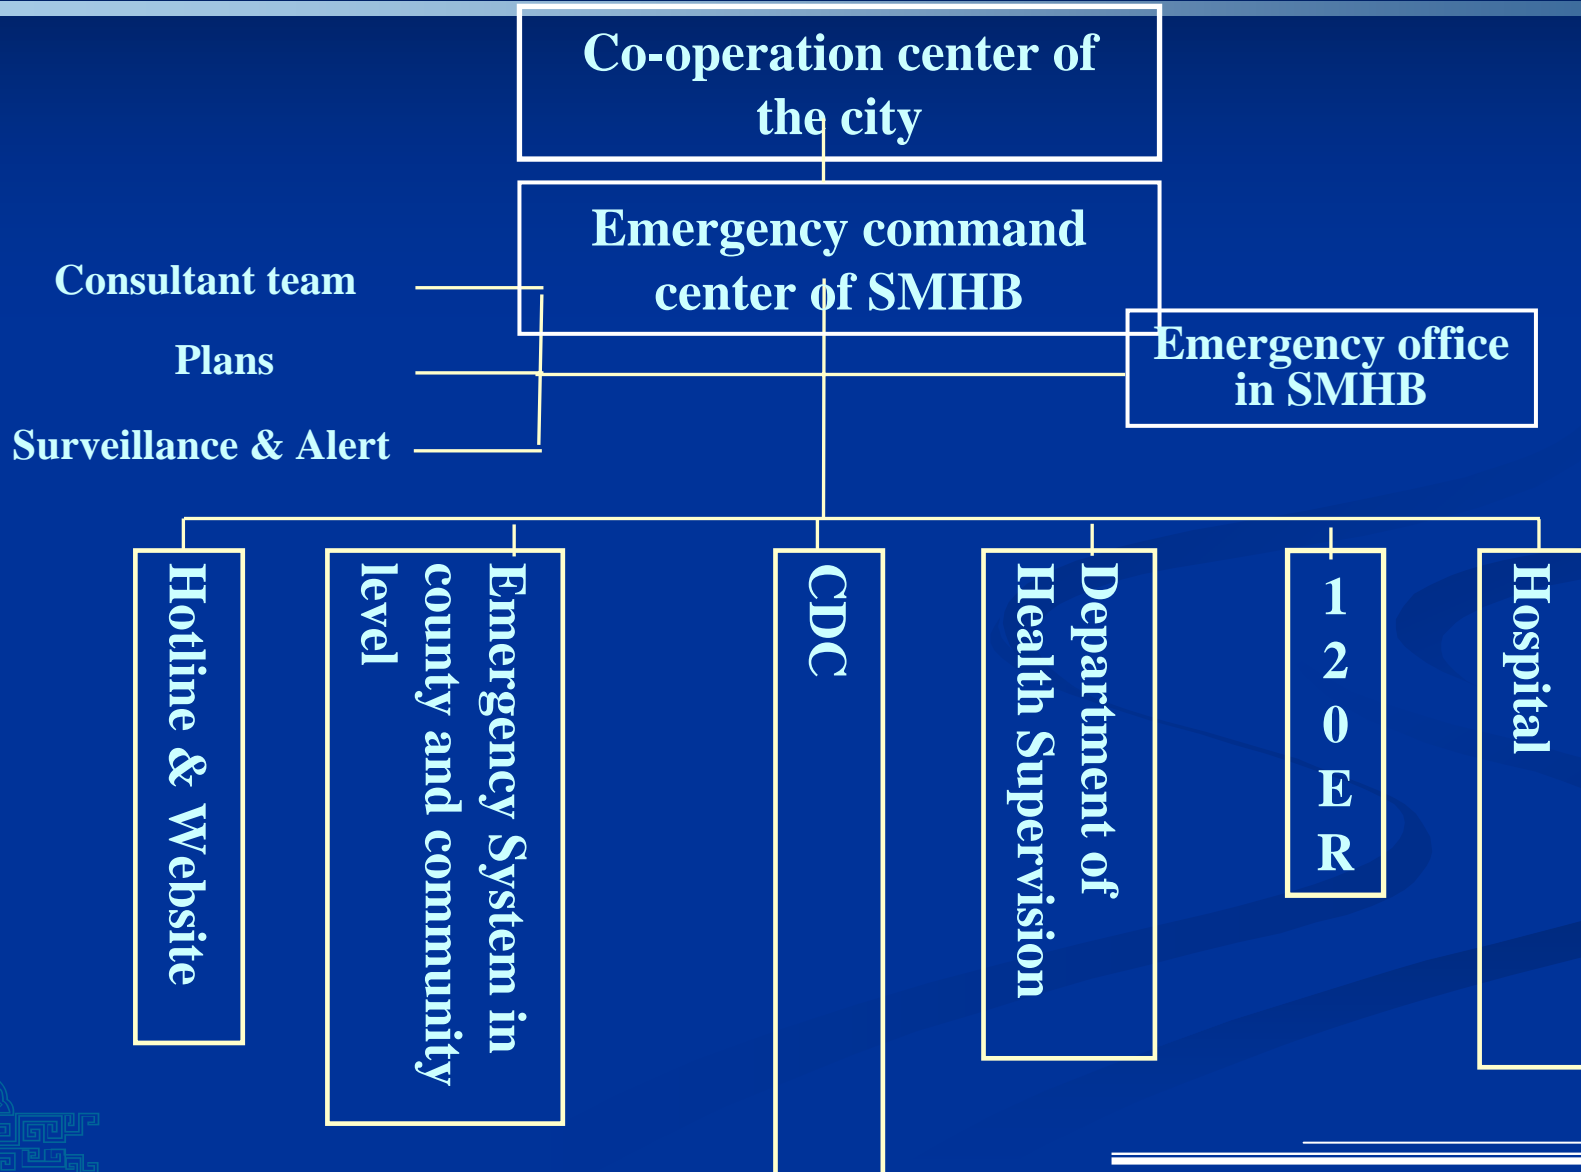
Co-operation center of the city

Emergency command center of SMHB

Consultant team

Plans

Surveillance & Alert

Emergency office in SMHB

Hotline & Website

Emergency System in county and community level

CDC

Department of Health Supervision

120ER

Hospital